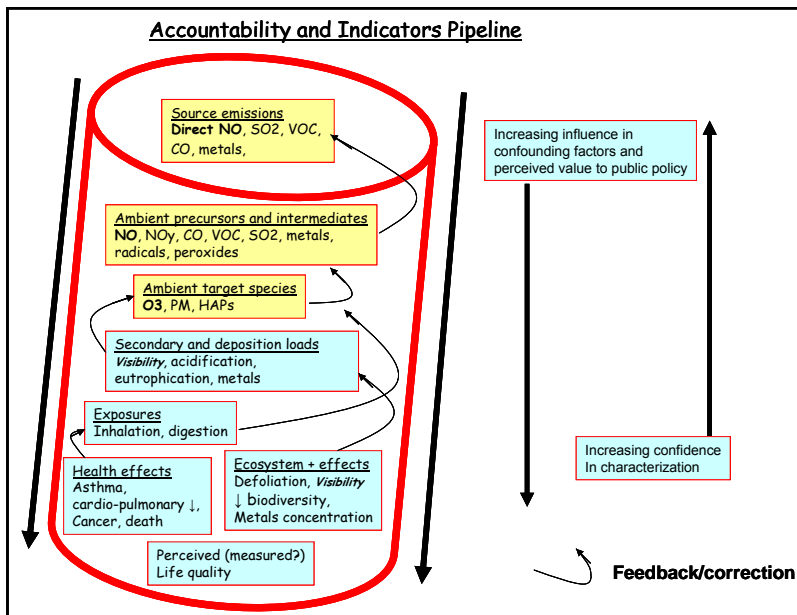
Accountability and Indicators Pipeline

Source emissions
Direct NO, SO2, VOC, CO, metals,

Ambient precursors and intermediates
NO, NOy, CO, VOC, SO2, metals, radicals, peroxides

Ambient target species
O3, PM, HAPs

Secondary and deposition loads
Visibility, acidification, eutrophication, metals

Exposures
Inhalation, digestion

Health effects
Asthma, cardio-pulmonary ↓, Cancer, death

Ecosystem + effects
Defoliation, Visibility
↓ biodiversity,
Metals concentration

Perceived (measured?)
Life quality

Increasing influence in confounding factors and perceived value to public policy

Increasing confidence In characterization

Feedback/correction